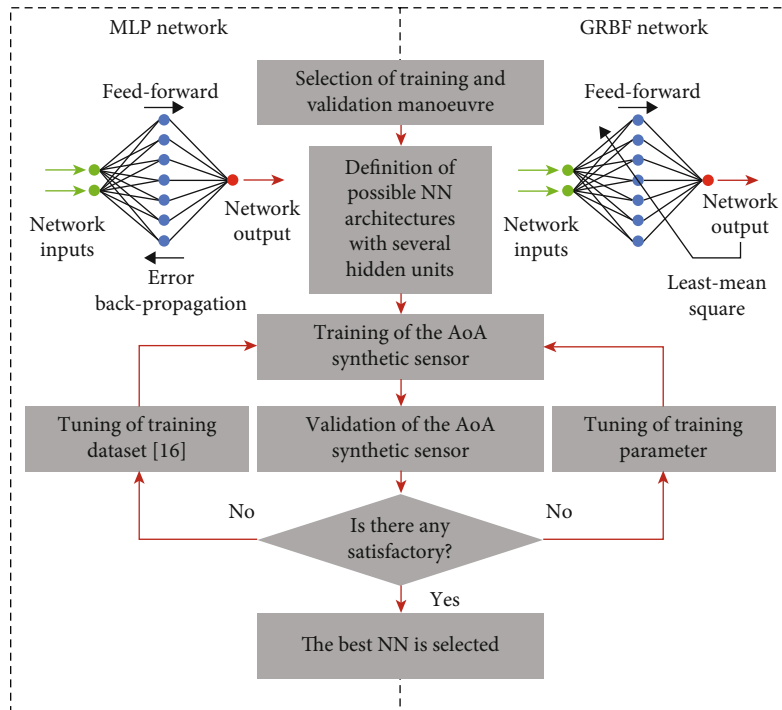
MLP network

GRBF network

Selection of training and validation manoeuvre

Feed-forward

Feed-forward

Network inputs

Network output

Error back-propagation

Definition of possible NN architectures with several hidden units

Network inputs

Network output

Least-mean square

Training of the AoA synthetic sensor

Tuning of training dataset [16]

Validation of the AoA synthetic sensor

Tuning of training parameter

No

Is there any satisfactory?

No

Yes

The best NN is selected